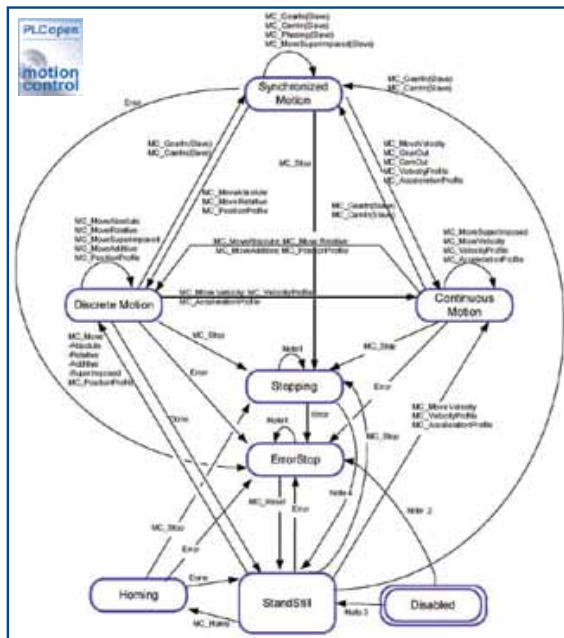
PLCopen
motion control

Synchronized Motion

MC_GearIn(Slave)
MC_CamIn(Slave)
MC_Phasing(Slave)
MC_MoveSuperimposed(Slave)

MC_GearIn(Slave)
MC_CamIn(Slave)

Error

MC_GearIn(Slave)
MC_CamIn(Slave)

MC_Stop

MC_MoveVelocity
MC_GearOut
MC_CamOut
MC_VelocityProfile
MC_AccelerationProfile

MC_MoveAbsolute
MC_MoveRelative
MC_PositionProfile

MC_GearIn(Slave)
MC_CamIn(Slave)

MC_MoveAbsolute
MC_MoveRelative
MC_MoveSuperimposed
MC_MoveAdditive
MC_PositionProfile

MC_MoveAbsolute MC_Move Relative
MC_MoveAdditive MC_PositionProfile

MC_MoveSuperimposed
MC_MoveVelocity
MC_VelocityProfile
MC_AccelerationProfile

MC_MoveVelocity MC_VelocityProfile
MC_AccelerationProfile

Discrete Motion

Continuous Motion

MC_Stop

Note1

MC_Stop

MC_Move
-Absolute
-Relative
-Additive
-Superimposed
MC_PositionProfile

Error

Stopping

Error

Error

Done

Note1

MC_Stop

MC_MoveVelocity
MC_VelocityProfile
MC_AccelerationProfile

ErrorStop

MC_Reset

Error

Note 4

Note 2

MC_Stop

Error

Homing

Done

StandStill

Disabled

Note 3

MC_Home